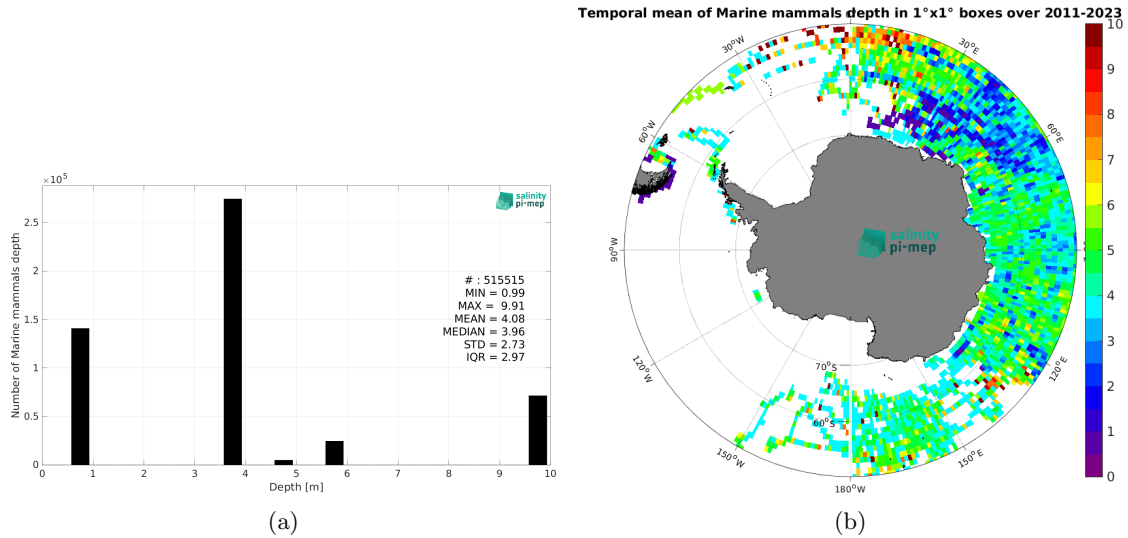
$\times 10^5$

salinity pi-mep

Number of Marine mammals depth

2.5
2
1.5
1
0.5
0

# : 515515
MIN = 0.99
MAX = 9.91
MEAN = 4.08
MEDIAN = 3.96
STD = 2.73
IQR = 2.97

0 1 2 3 4 5 6 7 8 9 10
Depth [m]

(a)

Temporal mean of Marine mammals depth in 1°x1° boxes over 2011-2023

30°W
30°E
60°W
60°E
90°W
120°W
120°E
150°W
150°E
180°W
70°S
60°S

salinity pi-mep

10
9
8
7
6
5
4
3
2
1
0

(b)